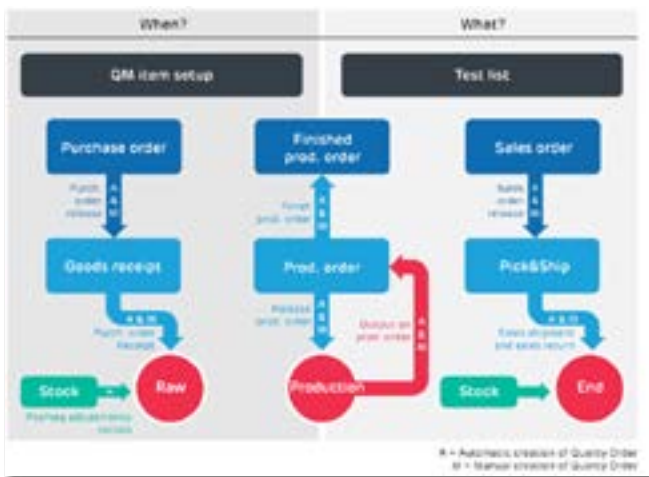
When?

What?

QM item setup

Test list

Purchase order

Finished prod. order

Sales order

Purch. order release

A & M

Finish prod. order

A & M

Sales order release

A & M

Goods receipt

Prod. order

Pick&Ship

A & M

Purch. order receipt

Release prod. order

A & M

Output on prod. order

A & M

A & M

Sales shipment and sales return

Stock

Raw

Production

Stock

End

Positive adjustments/ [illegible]

A = Automatic creation of Quality Order
M = Manual creation of Quality Order